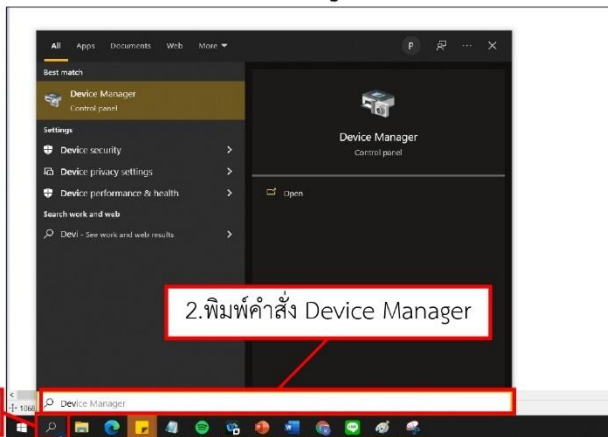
All Apps Documents Web More

P

Best match

Device Manager
Control panel

Settings

Device security

Device privacy settings

Device performance & health

Search work and web

Devi - See work and web results

Device Manager
Control panel

Open

2.พิมพ์คำสั่ง Device Manager

Device Manager

1060